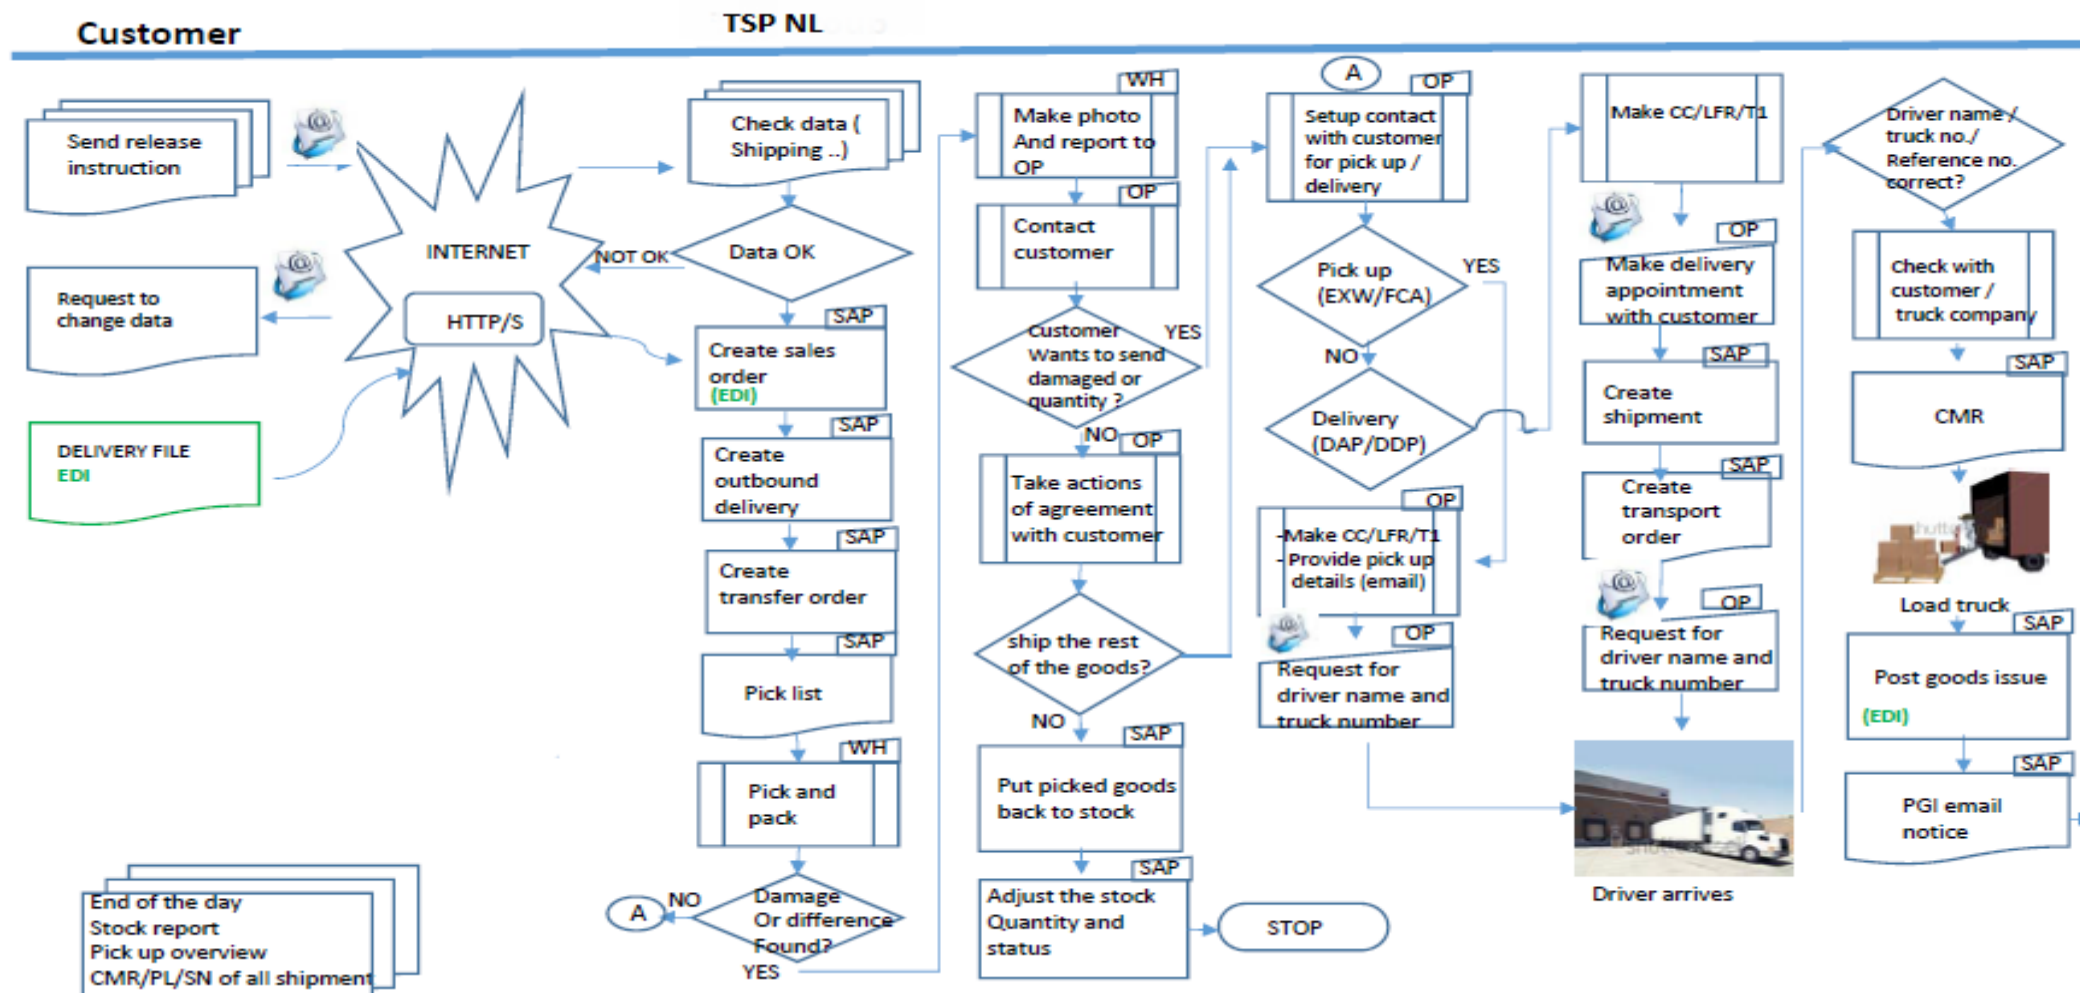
Customer

TSP NL

Send release instruction

Request to change data

DELIVERY FILE
EDI

INTERNET

HTTP/S

Check data ( Shipping ..)

NOT OK

Data OK

SAP
Create sales order
(EDI)

SAP
Create outbound delivery

SAP
Create transfer order

SAP
Pick list

WH
Pick and pack

Damage Or difference Found?

NO

A

YES

WH
Make photo And report to OP

OP
Contact customer

Customer Wants to send damaged or quantity ?

YES

NO

OP
Take actions of agreement with customer

ship the rest of the goods?

NO

SAP
Put picked goods back to stock

SAP
Adjust the stock Quantity and status

STOP

A

OP
Setup contact with customer for pick up / delivery

Pick up (EXW/FCA)

YES

NO

Delivery (DAP/DDP)

OP
-Make CC/LFR/T1
- Provide pick up details (email)

OP
Request for driver name and truck number

Make CC/LFR/T1

OP
Make delivery appointment with customer

SAP
Create shipment

SAP
Create transport order

OP
Request for driver name and truck number

Driver arrives

Driver name / truck no./ Reference no. correct?

Check with customer / truck company

SAP
CMR

Load truck

SAP
Post goods issue
(EDI)

SAP
PGI email notice

End of the day
Stock report
Pick up overview
CMR/PL/SN of all shipment